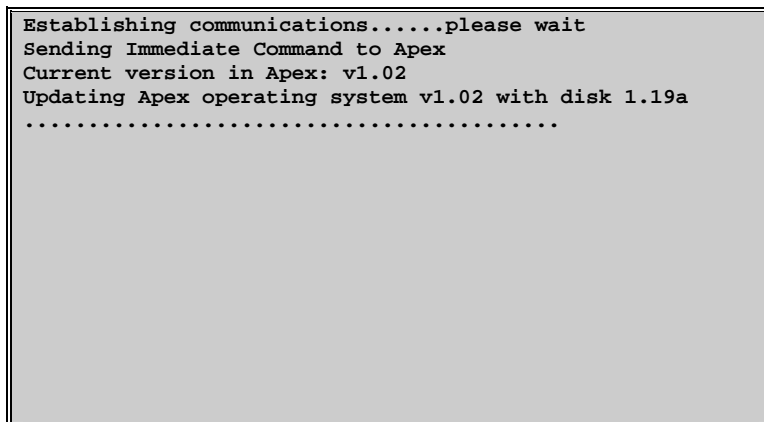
Establishing communications......please wait
Sending Immediate Command to Apex
Current version in Apex: v1.02
Updating Apex operating system v1.02 with disk 1.19a
........................................